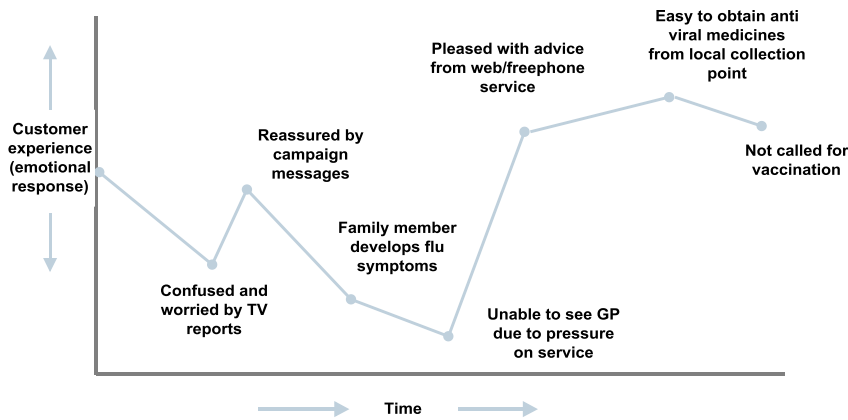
Customer experience (emotional response)

Confused and worried by TV reports

Reassured by campaign messages

Family member develops flu symptoms

Unable to see GP due to pressure on service

Pleased with advice from web/freephone service

Easy to obtain anti viral medicines from local collection point

Not called for vaccination

Time